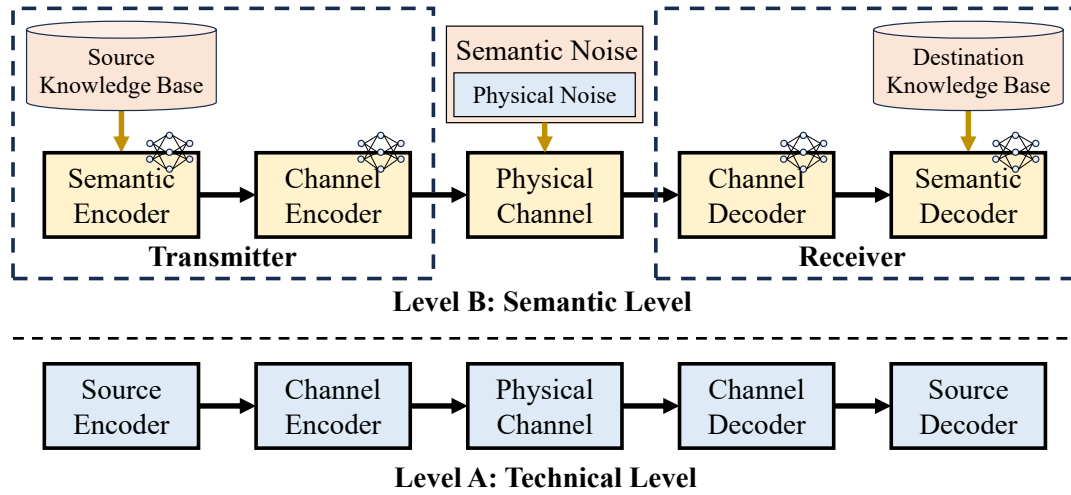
Source Knowledge Base

Semantic Encoder

Channel Encoder

Transmitter

Semantic Noise

Physical Noise

Physical Channel

Destination Knowledge Base

Channel Decoder

Semantic Decoder

Receiver

Level B: Semantic Level

Source Encoder

Channel Encoder

Physical Channel

Channel Decoder

Source Decoder

Level A: Technical Level